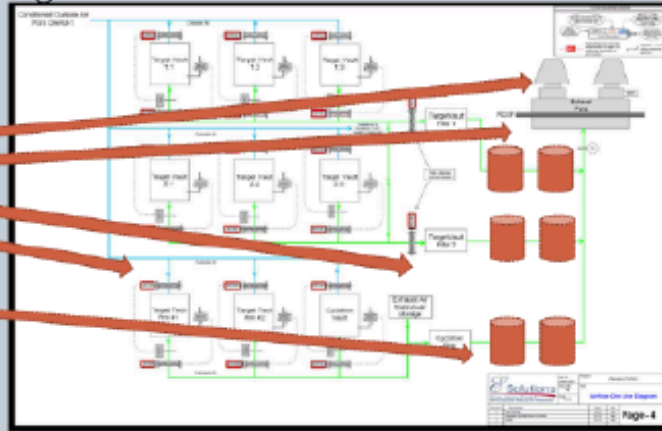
Conditioned Outside Air
From Overall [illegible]

Target Vault
T-1

Target Vault
T-2

Target Vault
T-3

Target Vault
T-4

Target Vault
T-5

Target Vault
T-6

Target Trench
Pit #1

Target Trench
Pit #2

Cyclone
Vault

Exhaust
Fans

ROOF

Target Vault
Filter 1

Target Vault
Filter 2

Exhaust Air
Train
Storage

Cyclone
Filter

Solutions

Airflow One Line Diagram

Page-4